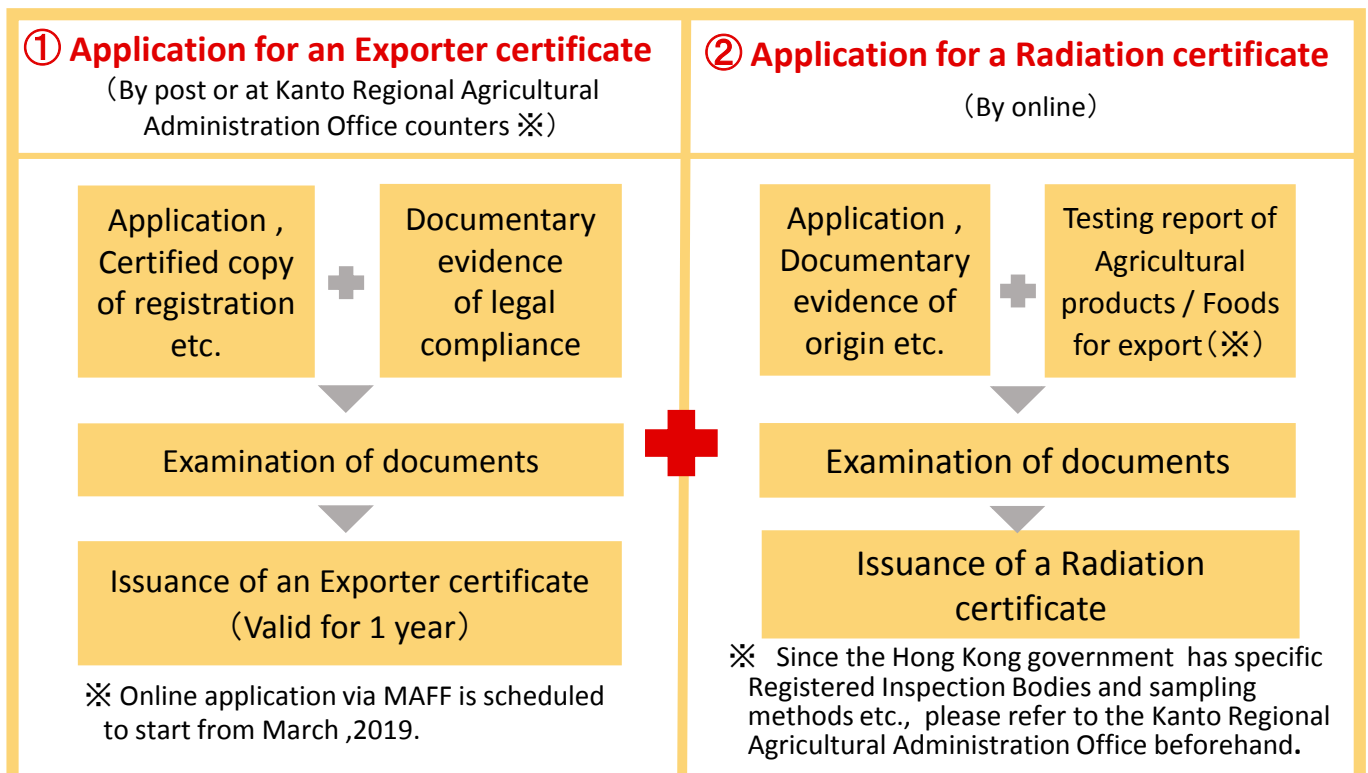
① Application for an Exporter certificate
（By post or at Kanto Regional Agricultural Administration Office counters ※）

Application , Certified copy of registration etc.

Documentary evidence of legal compliance

Examination of documents

Issuance of an Exporter certificate（Valid for 1 year）

※ Online application via MAFF is scheduled to start from March ,2019.

② Application for a Radiation certificate
（By online）

Application , Documentary evidence of origin etc.

Testing report of Agricultural products / Foods for export（※）

Examination of documents

Issuance of a Radiation certificate

※ Since the Hong Kong government has specific Registered Inspection Bodies and sampling methods etc., please refer to the Kanto Regional Agricultural Administration Office beforehand.